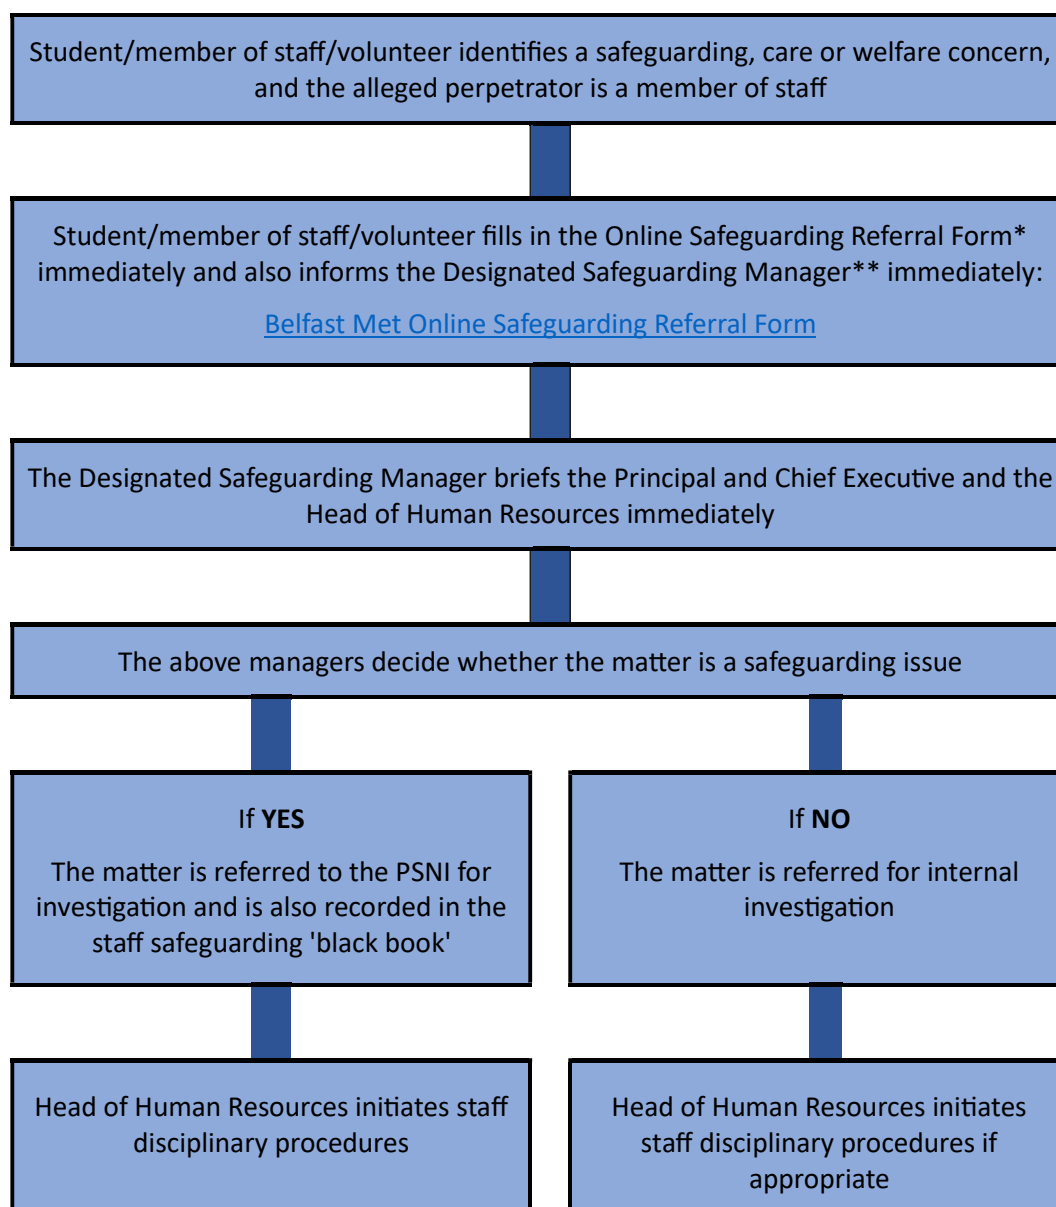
Student/member of staff/volunteer identifies a safeguarding, care or welfare concern, and the alleged perpetrator is a member of staff

Student/member of staff/volunteer fills in the Online Safeguarding Referral Form* immediately and also informs the Designated Safeguarding Manager** immediately:

Belfast Met Online Safeguarding Referral Form

The Designated Safeguarding Manager briefs the Principal and Chief Executive and the Head of Human Resources immediately

The above managers decide whether the matter is a safeguarding issue

If **YES**

The matter is referred to the PSNI for investigation and is also recorded in the staff safeguarding 'black book'

If **NO**

The matter is referred for internal investigation

Head of Human Resources initiates staff disciplinary procedures

Head of Human Resources initiates staff disciplinary procedures if appropriate